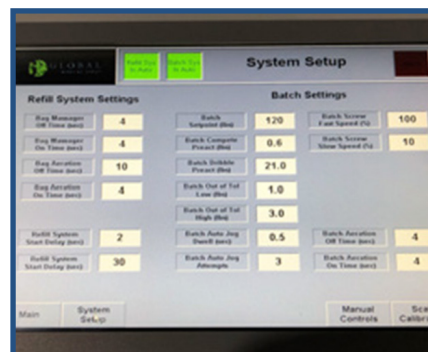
GLOBAL

Refill Sys In Auto

Batch Sys In Auto

System Setup

Refill System Settings

Bag Massager Off Time (sec) 4

Bag Massager On Time (sec) 4

Bag Aeration Off Time (sec) 10

Bag Aeration On Time (sec) 4

Refill System Start Delay (sec) 2

Refill System Start Delay (sec) 30

Batch Settings

Batch Setpoint (lbs) 120

Batch Complete Preact (lbs) 0.6

Batch Dribble Preact (lbs) 21.0

Batch Out of Tol Low (lbs) 1.0

Batch Out of Tol High (lbs) 3.0

Batch Auto Jog Dwell (sec) 0.5

Batch Auto Jog Attempts 3

Batch Screw Fast Speed (%) 100

Batch Screw Slow Speed (%) 10

Batch Aeration Off Time (sec) 4

Batch Aeration On Time (sec) 4

Main

System Setup

Manual Controls

Sca Calibr